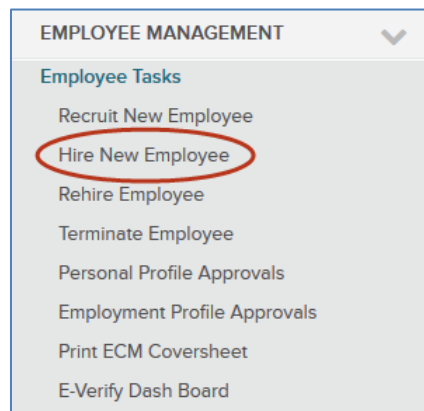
EMPLOYEE MANAGEMENT

Employee Tasks

Recruit New Employee

Hire New Employee

Rehire Employee

Terminate Employee

Personal Profile Approvals

Employment Profile Approvals

Print ECM Coversheet

E-Verify Dash Board